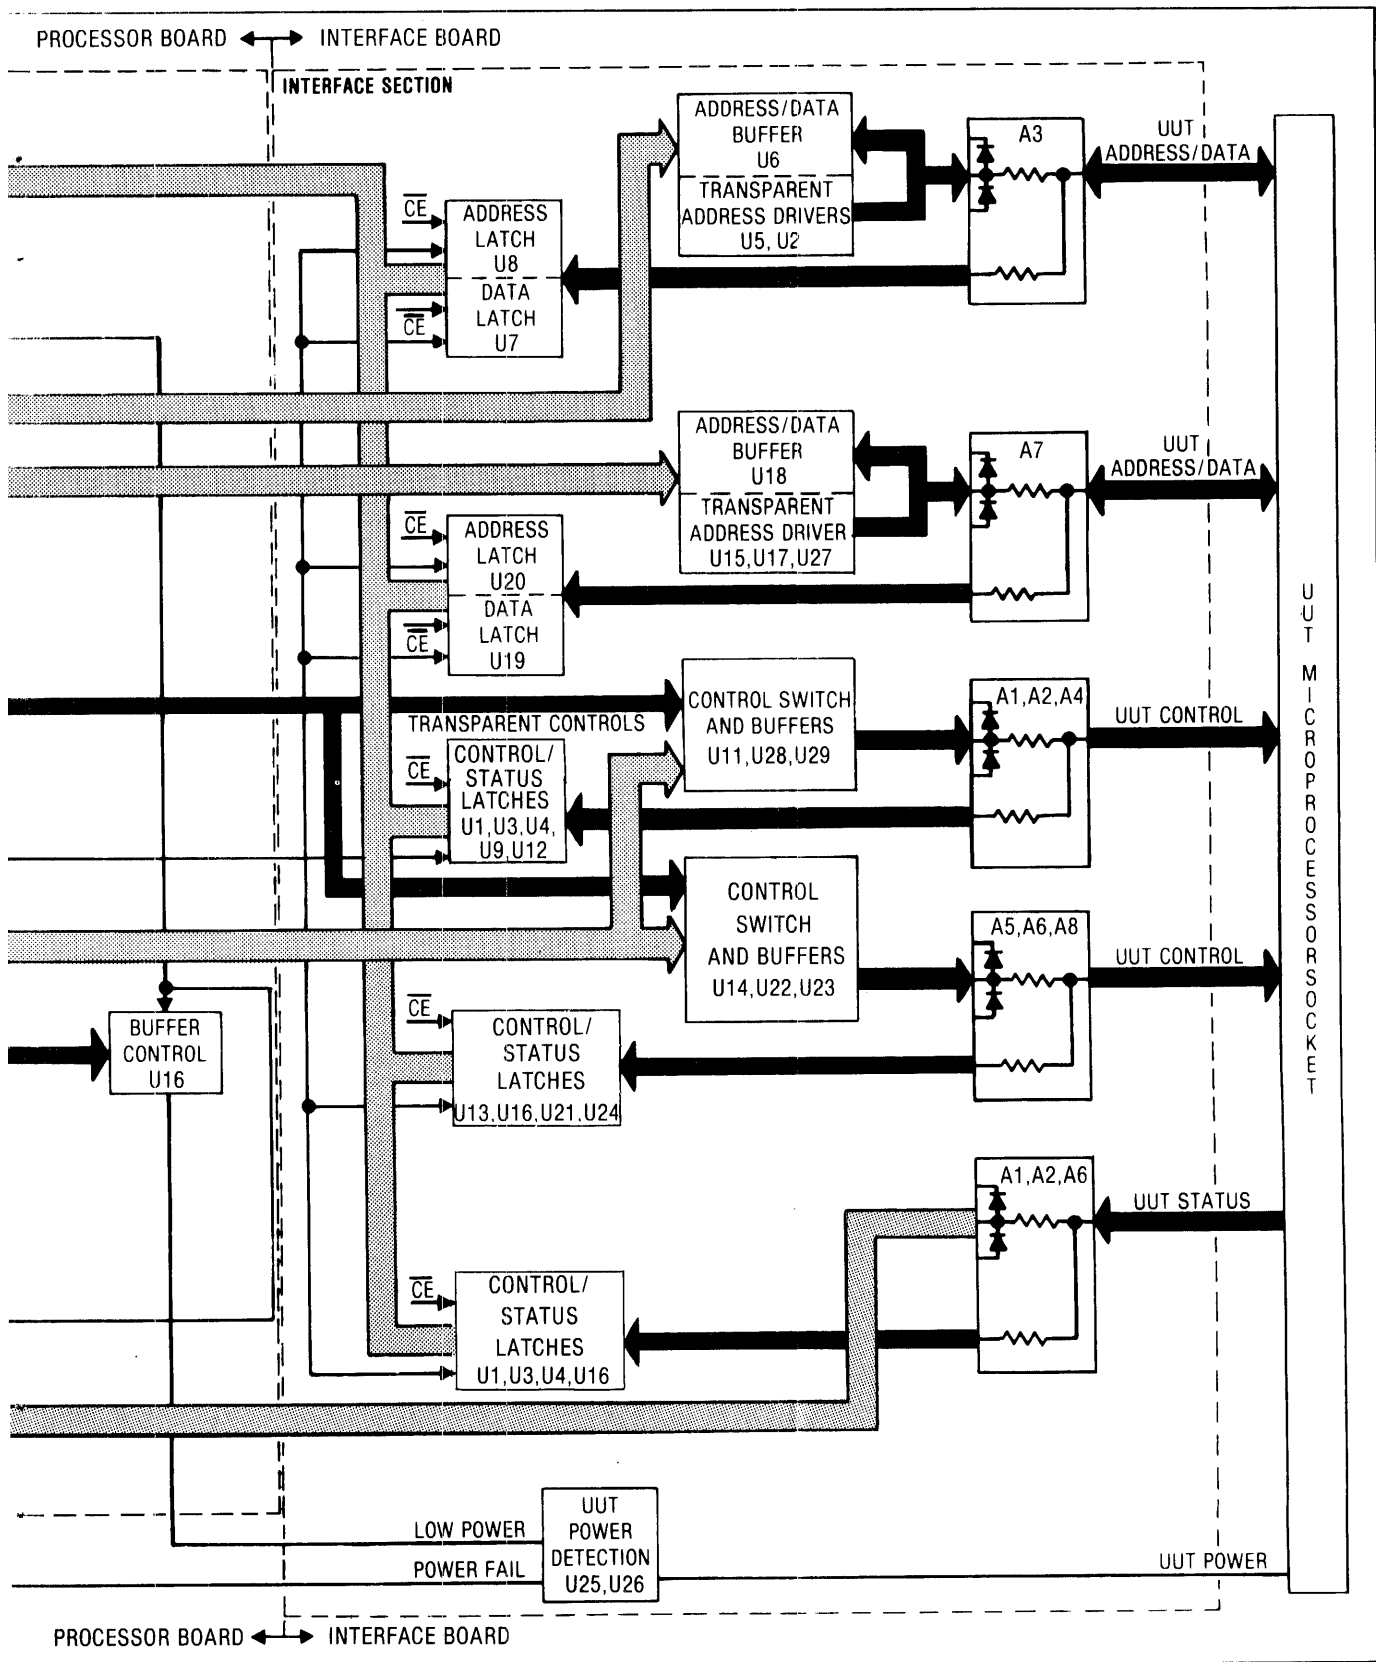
PROCESSOR BOARD ⟷ INTERFACE BOARD

INTERFACE SECTION

ADDRESS/DATA BUFFER U6
TRANSPARENT ADDRESS DRIVERS U5, U2

A3

UUT ADDRESS/DATA

$\overline{CE}$
ADDRESS LATCH U8
DATA LATCH U7
$\overline{CE}$

ADDRESS/DATA BUFFER U18
TRANSPARENT ADDRESS DRIVER U15,U17,U27

A7

UUT ADDRESS/DATA

$\overline{CE}$
ADDRESS LATCH U20
DATA LATCH U19
$\overline{CE}$

CONTROL SWITCH AND BUFFERS U11,U28,U29

A1,A2,A4

UUT CONTROL

TRANSPARENT CONTROLS

$\overline{CE}$
CONTROL/ STATUS LATCHES U1,U3,U4, U9,U12

CONTROL SWITCH AND BUFFERS U14,U22,U23

A5,A6,A8

UUT CONTROL

BUFFER CONTROL U16

$\overline{CE}$
CONTROL/ STATUS LATCHES U13,U16,U21,U24

A1,A2,A6

UUT STATUS

$\overline{CE}$
CONTROL/ STATUS LATCHES U1,U3,U4,U16

UUT MICROPROCESSOR SOCKET

LOW POWER
POWER FAIL
UUT POWER DETECTION U25,U26
UUT POWER

PROCESSOR BOARD ⟷ INTERFACE BOARD